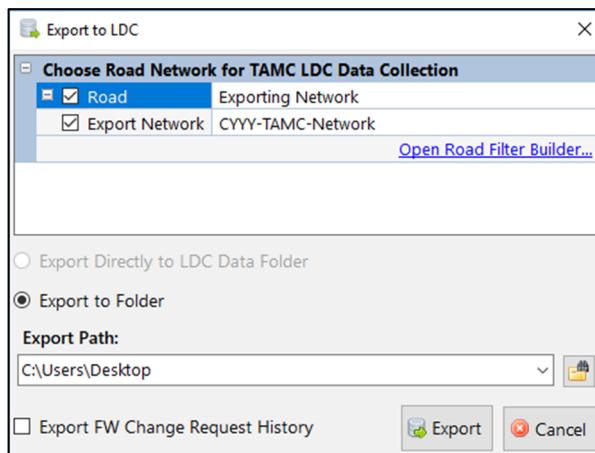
Export to LDC

Choose Road Network for TAMC LDC Data Collection

| | |
|---|---|
| Road | Exporting Network |
| Export Network | CYYY-TAMC-Network |

Open Road Filter Builder...

Export Directly to LDC Data Folder

Export to Folder

Export Path:

C:\Users\Desktop

Export FW Change Request History

Export

Cancel